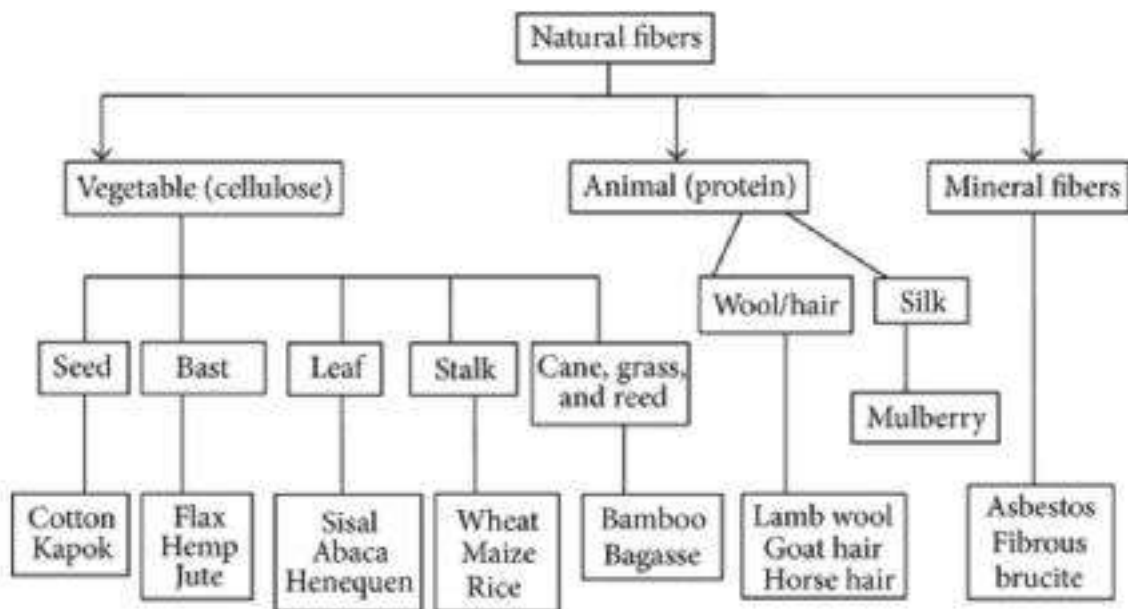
Natural fibers

Vegetable (cellulose)

Animal (protein)

Mineral fibers

Seed

Bast

Leaf

Stalk

Cane, grass, and reed

Wool/hair

Silk

Mulberry

Cotton
Kapok

Flax
Hemp
Jute

Sisal
Abaca
Henequen

Wheat
Maize
Rice

Bamboo
Bagasse

Lamb wool
Goat hair
Horse hair

Asbestos
Fibrous
brucite